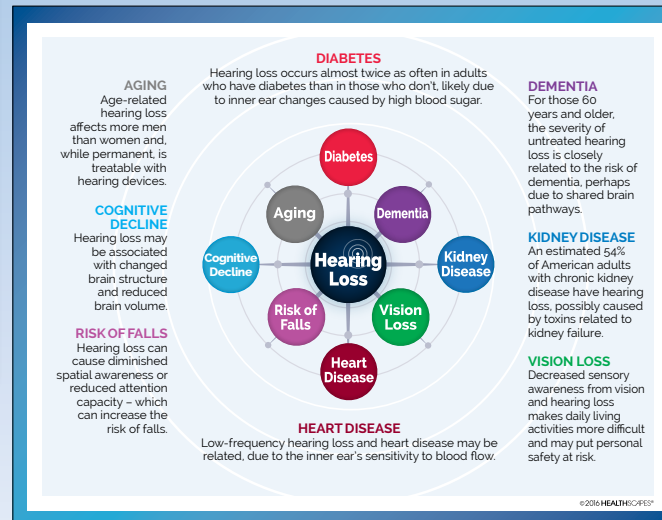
DIABETES
Hearing loss occurs almost twice as often in adults who have diabetes than in those who don't, likely due to inner ear changes caused by high blood sugar.

AGING
Age-related hearing loss affects more men than women and, while permanent, is treatable with hearing devices.

COGNITIVE DECLINE
Hearing loss may be associated with changed brain structure and reduced brain volume.

RISK OF FALLS
Hearing loss can cause diminished spatial awareness or reduced attention capacity – which can increase the risk of falls.

DEMENTIA
For those 60 years and older, the severity of untreated hearing loss is closely related to the risk of dementia, perhaps due to shared brain pathways.

KIDNEY DISEASE
An estimated 54% of American adults with chronic kidney disease have hearing loss, possibly caused by toxins related to kidney failure.

VISION LOSS
Decreased sensory awareness from vision and hearing loss makes daily living activities more difficult and may put personal safety at risk.

Diabetes
Aging
Dementia
Cognitive Decline
Hearing Loss
Kidney Disease
Risk of Falls
Vision Loss
Heart Disease

HEART DISEASE
Low-frequency hearing loss and heart disease may be related, due to the inner ear's sensitivity to blood flow.

©2016 HEALTHSCAPES®